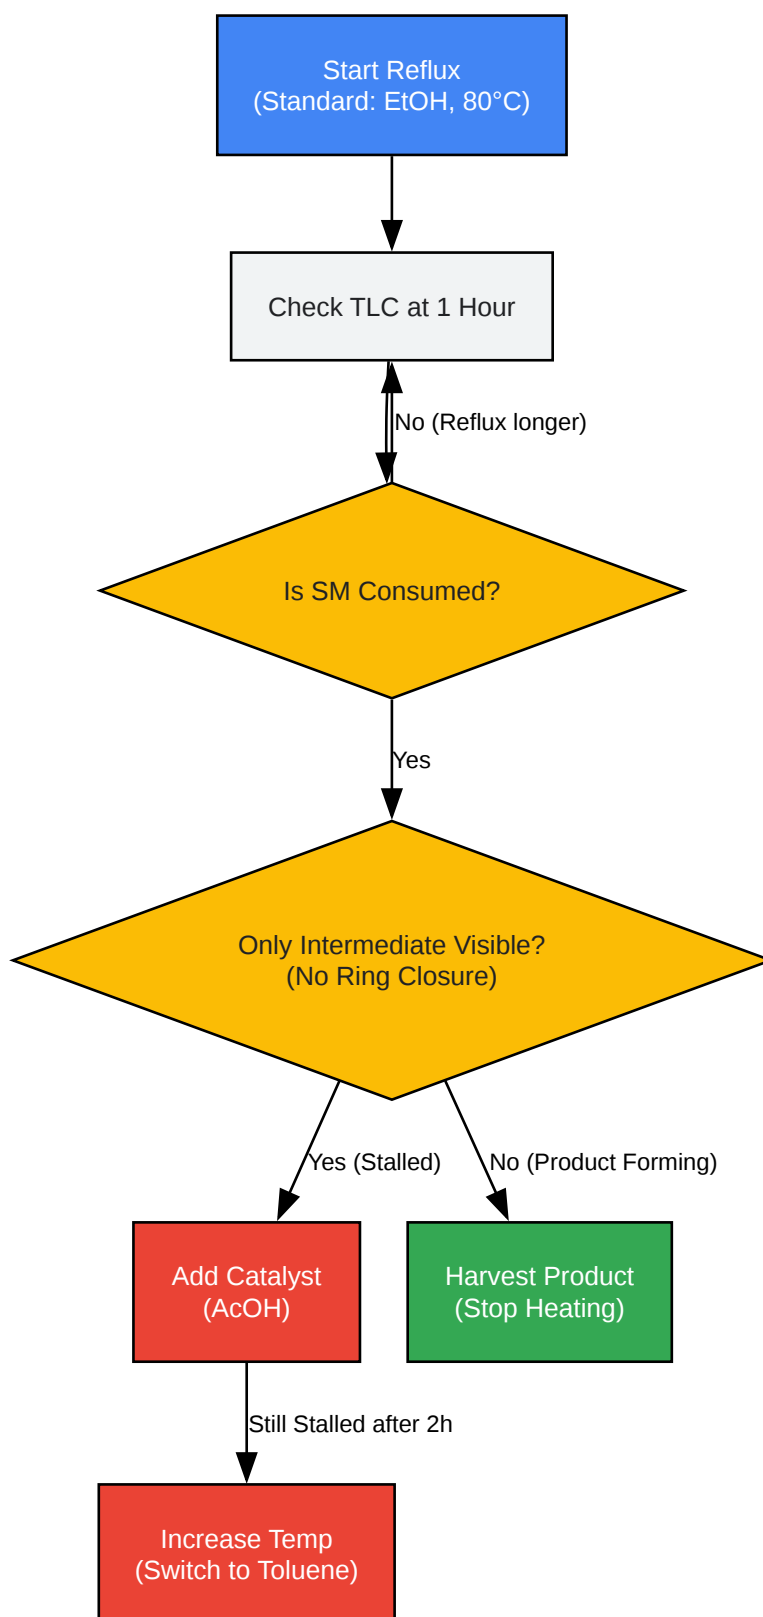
Start Reflux
(Standard: EtOH, 80°C)

Check TLC at 1 Hour

No (Reflux longer)

Is SM Consumed?

Yes

Only Intermediate Visible?
(No Ring Closure)

Yes (Stalled)

No (Product Forming)

Add Catalyst
(AcOH)

Harvest Product
(Stop Heating)

Still Stalled after 2h

Increase Temp
(Switch to Toluene)